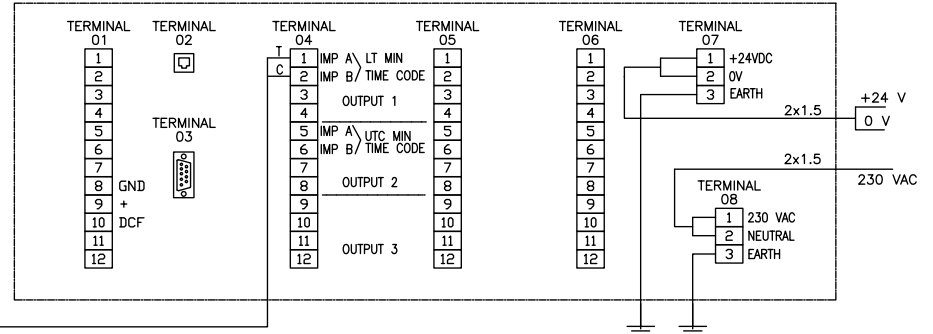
TERMINAL 01
1
2
3
4
5
6
7
8 GND
9 +
10 DCF
11
12

TERMINAL 02

TERMINAL 03

TERMINAL 04
T
C
1 IMP A LT MIN
2 IMP B TIME CODE
3 OUTPUT 1
4
5 IMP A UTC MIN
6 IMP B TIME CODE
7
8 OUTPUT 2
9
10
11 OUTPUT 3
12

TERMINAL 05
1
2
3
4
5
6
7
8
9
10
11
12

TERMINAL 06
1
2
3
4
5
6
7
8
9
10
11
12

TERMINAL 07
1 +24VDC
2 0V
3 EARTH

2x1.5
+24 V
0 V

2x1.5
230 VAC

TERMINAL 08
1 230 VAC
2 NEUTRAL
3 EARTH